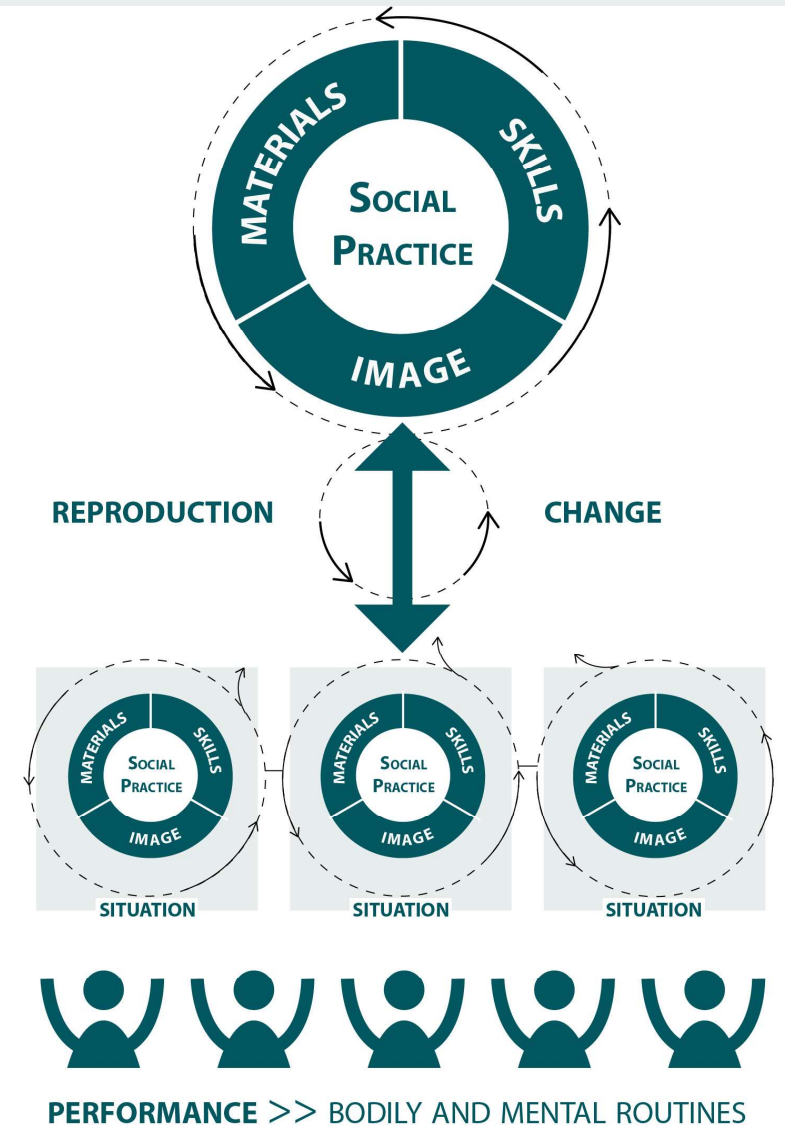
MATERIALS
SKILLS
SOCIAL PRACTICE
IMAGE

REPRODUCTION

CHANGE

MATERIALS
SKILLS
SOCIAL PRACTICE
IMAGE
SITUATION

MATERIALS
SKILLS
SOCIAL PRACTICE
IMAGE
SITUATION

MATERIALS
SKILLS
SOCIAL PRACTICE
IMAGE
SITUATION

PERFORMANCE >> BODILY AND MENTAL ROUTINES